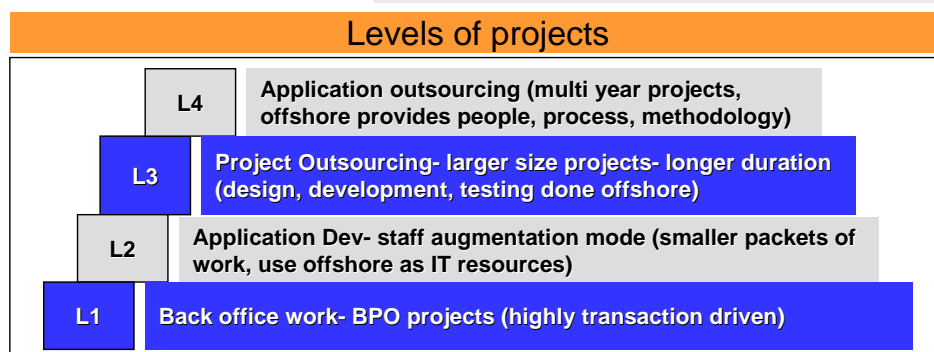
Levels of projects

L4 Application outsourcing (multi year projects, offshore provides people, process, methodology)

L3 Project Outsourcing- larger size projects- longer duration (design, development, testing done offshore)

L2 Application Dev- staff augmentation mode (smaller packets of work, use offshore as IT resources)

L1 Back office work- BPO projects (highly transaction driven)